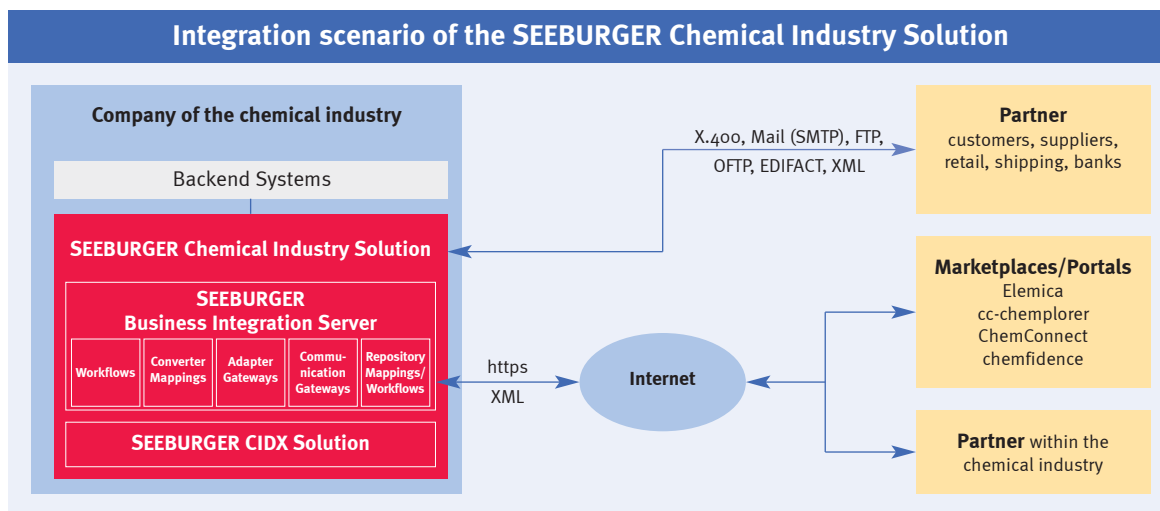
Integration scenario of the SEEBURGER Chemical Industry Solution

Company of the chemical industry

Backend Systems

SEEBURGER Chemical Industry Solution

SEEBURGER Business Integration Server

Workflows

Converter Mappings

Adapter Gateways

Communication Gateways

Repository Mappings/ Workflows

SEEBURGER CIDX Solution

X.400, Mail (SMTP), FTP, OFTP, EDIFACT, XML

Partner
customers, suppliers, retail, shipping, banks

https
XML

Internet

Marketplaces/Portals
Elemica
cc-chemplorer
ChemConnect
chemfidence

Partner within the chemical industry